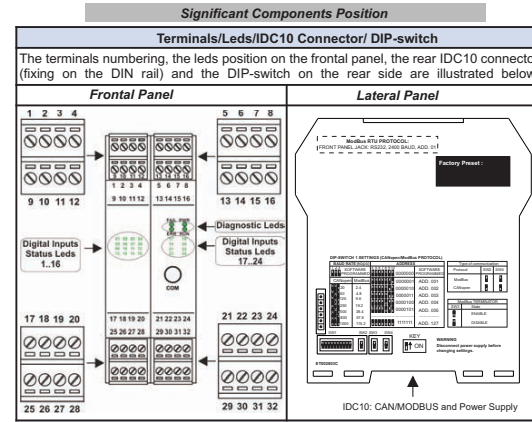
Significant Components Position

Terminals/Leds/IDC10 Connector/ DIP-switch

The terminals numbering, the leds position on the frontal panel, the rear IDC10 connector (fixing on the DIN rail) and the DIP-switch on the rear side are illustrated below

| Frontal Panel | Lateral Panel |
|---|---|

1 2 3 4

5 6 7 8

9 10 11 12

1 2 3 4

5 6 7 8

9 10 11 12

13 14 15 16

13 14 15 16

FAIL PWR

Diagnostic Leds

Digital Inputs Status Leds 1..16

Digital Inputs Status Leds 17..24

COM

17 18 19 20

17 18 19 20

21 22 23 24

21 22 23 24

25 26 27 28

29 30 31 32

25 26 27 28

29 30 31 32

ModBus RTU PROTOCOL:
FRONT PANEL JACK: RS232, 2400 BAUD, ADD. 01

Factory Preset :

DIP-SWITCH 1 SETTINGS (CANopen/Modbus PROTOCOL)

BAUD RATE (KBOS)

ADDRESS

SOFTWARE PROGRAMMED

ADD. 001

ADD. 002

ADD. 003

ADD. 004

ADD. 005

ADD. 127

Type of communication

Protocol

ModBus

CANopen

ModBus TERMINATOR

ENABLE

DISABLE

KEY

ON

WARNING
Disconnect power supply before changing settings.

IDC10: CAN/MODBUS and Power Supply